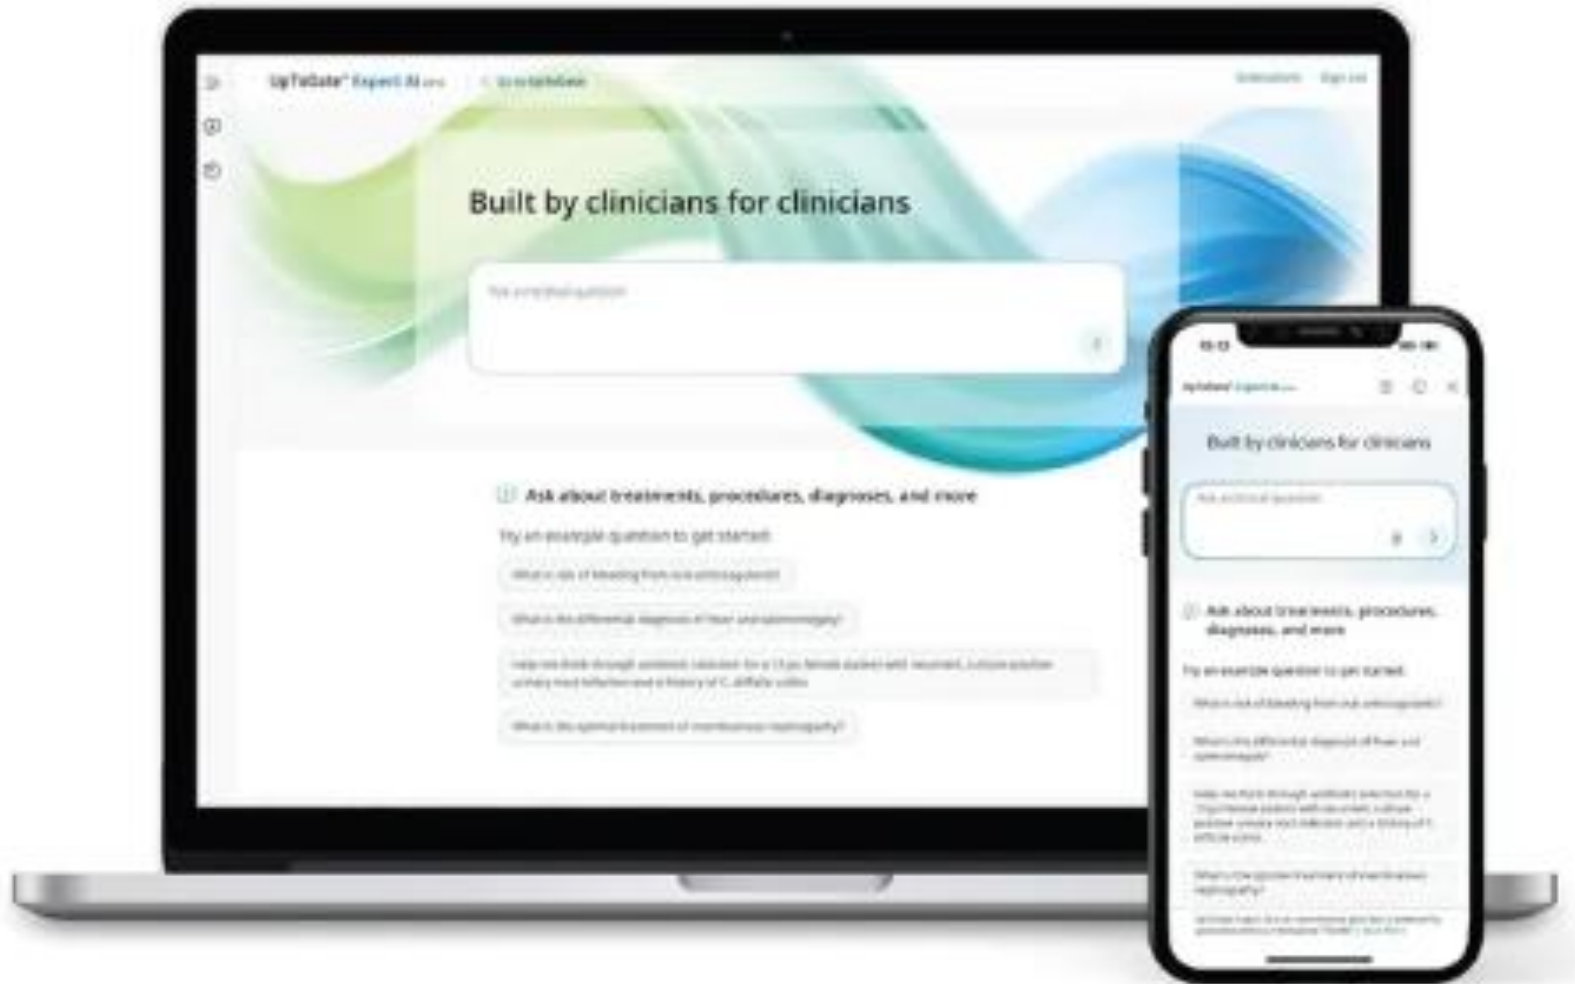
UpToDate® Expert AI

Go to UpToDate

Built by clinicians for clinicians

Ask about treatments, procedures, diagnoses, and more

Try an example question to get started:

What is risk of bleeding from oral anticoagulants?

What is the differential diagnosis of fever and splenomegaly?

Help me think through antibiotic selection for a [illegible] female patient with recurrent, culture-positive urinary tract infection and a history of C. difficile colitis

What is the optimal treatment of membranous nephropathy?

UpToDate® Expert AI

Built by clinicians for clinicians

Ask about treatments, procedures, diagnoses, and more

Try an example question to get started:

What is risk of bleeding from oral anticoagulants?

What is the differential diagnosis of fever and splenomegaly?

Help me think through antibiotic selection for a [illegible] female patient with recurrent, culture-positive urinary tract infection and a history of C. difficile colitis

What is the optimal treatment of membranous nephropathy?

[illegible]